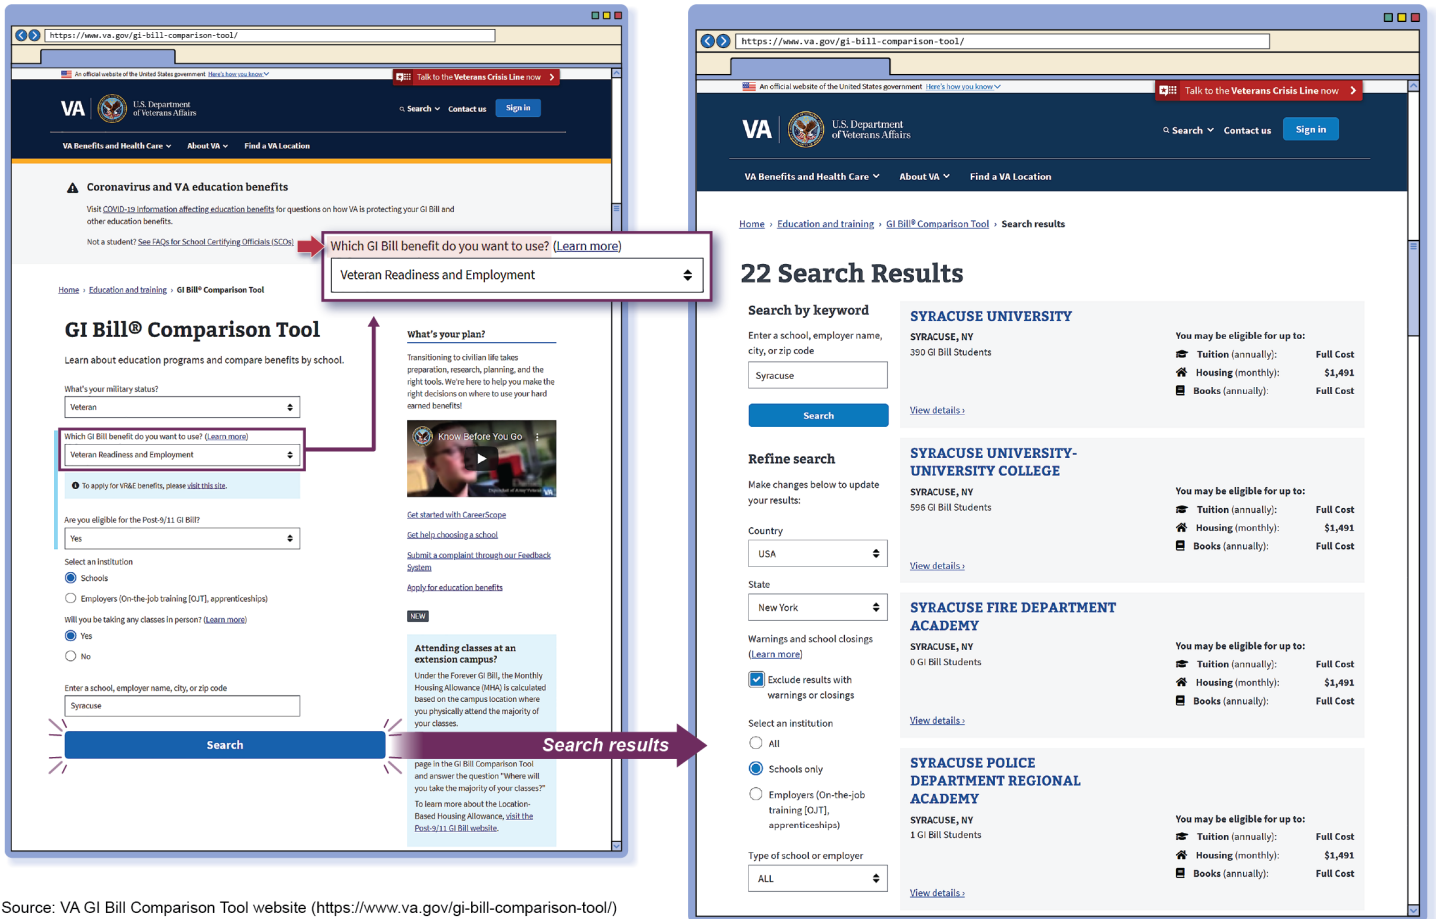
https://www.va.gov/gi-bill-comparison-tool/

An official website of the United States government Here's how you know

Talk to the Veterans Crisis Line now

VA U.S. Department of Veterans Affairs

Search Contact us Sign in

VA Benefits and Health Care About VA Find a VA Location

Coronavirus and VA education benefits

Visit COVID-19 information affecting education benefits for questions on how VA is protecting your GI Bill and other education benefits.

Not a student? See FAQs for School Certifying Officials (SCOs)

Which GI Bill benefit do you want to use? (Learn more)

Veteran Readiness and Employment

Home › Education and training › GI Bill® Comparison Tool

GI Bill® Comparison Tool

Learn about education programs and compare benefits by school.

What's your military status?

Veteran

Which GI Bill benefit do you want to use? (Learn more)

Veteran Readiness and Employment

To apply for VR&E benefits, please visit this site.

Are you eligible for the Post-9/11 GI Bill?

Yes

Select an institution

Schools

Employers (On-the-job training [OJT], apprenticeships)

Will you be taking any classes in person? (Learn more)

Yes

No

Enter a school, employer name, city, or zip code

Syracuse

Search

What's your plan?

Transitioning to civilian life takes preparation, research, planning, and the right tools. We're here to help you make the right decisions on where to use your hard earned benefits!

Know Before You Go

Get started with CareerScope

Get help choosing a school

Submit a complaint through our Feedback System

Apply for education benefits

NEW

Attending classes at an extension campus?

Under the Forever GI Bill, the Monthly Housing Allowance (MHA) is calculated based on the campus location where you physically attend the majority of your classes.

page in the GI Bill Comparison Tool and answer the question "Where will you take the majority of your classes?"

To learn more about the Location-Based Housing Allowance, visit the Post-9/11 GI Bill website.

Search results

https://www.va.gov/gi-bill-comparison-tool/

An official website of the United States government Here's how you know

Talk to the Veterans Crisis Line now

VA U.S. Department of Veterans Affairs

Search Contact us Sign in

VA Benefits and Health Care About VA Find a VA Location

Home › Education and training › GI Bill® Comparison Tool › Search results

22 Search Results

Search by keyword

Enter a school, employer name, city, or zip code

Syracuse

Search

Refine search

Make changes below to update your results:

Country

USA

State

New York

Warnings and school closings (Learn more)

Exclude results with warnings or closings

Select an institution

All

Schools only

Employers (On-the-job training [OJT], apprenticeships)

Type of school or employer

ALL

SYRACUSE UNIVERSITY
SYRACUSE, NY
390 GI Bill Students
You may be eligible for up to:
Tuition (annually): Full Cost
Housing (monthly): $1,491
Books (annually): Full Cost
View details ›

SYRACUSE UNIVERSITY-UNIVERSITY COLLEGE
SYRACUSE, NY
598 GI Bill Students
You may be eligible for up to:
Tuition (annually): Full Cost
Housing (monthly): $1,491
Books (annually): Full Cost
View details ›

SYRACUSE FIRE DEPARTMENT ACADEMY
SYRACUSE, NY
0 GI Bill Students
You may be eligible for up to:
Tuition (annually): Full Cost
Housing (monthly): $1,491
Books (annually): Full Cost
View details ›

SYRACUSE POLICE DEPARTMENT REGIONAL ACADEMY
SYRACUSE, NY
1 GI Bill Students
You may be eligible for up to:
Tuition (annually): Full Cost
Housing (monthly): $1,491
Books (annually): Full Cost
View details ›

Source: VA GI Bill Comparison Tool website (https://www.va.gov/gi-bill-comparison-tool/)